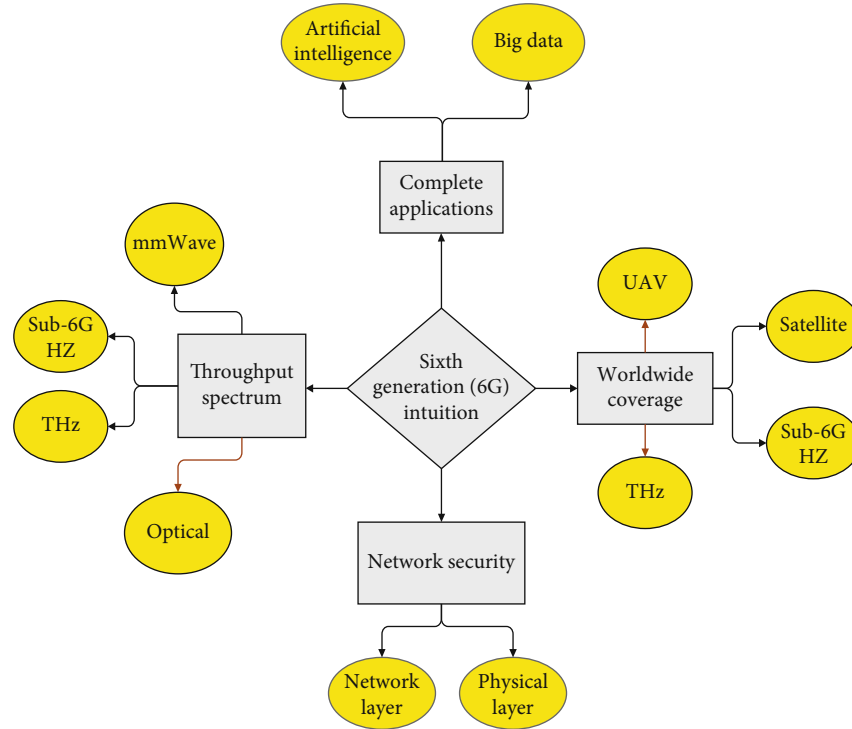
Artificial intelligence

Big data

Complete applications

mmWave

UAV

Sub-6G HZ

Satellite

Throughput spectrum

Sixth generation (6G) intuition

Worldwide coverage

THz

Sub-6G HZ

THz

Optical

Network security

Network layer

Physical layer